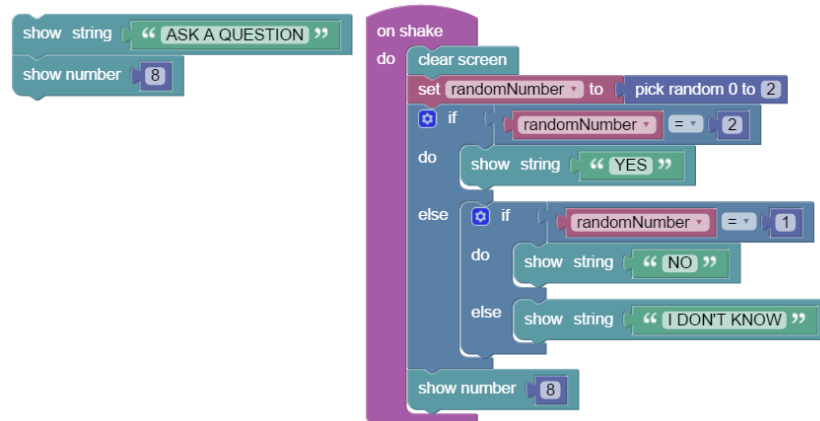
show string " ASK A QUESTION "
show number 8

on shake
do
clear screen
set randomNumber to pick random 0 to 2
if randomNumber = 2
do
show string " YES "
else
if randomNumber = 1
do
show string " NO "
else
show string " I DON'T KNOW "
show number 8